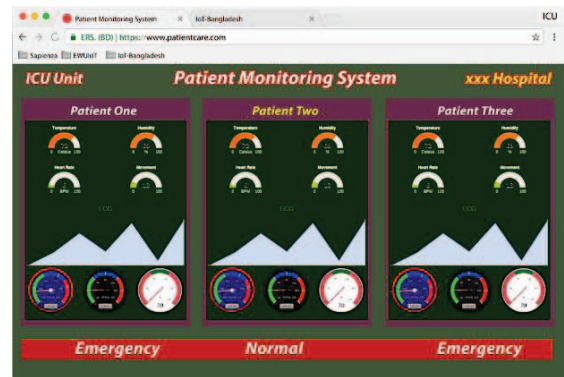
Patient Monitoring System × IoT-Bangladesh × ICU

ERS. (BD) | https://www.patientcare.com

Sapienza EWUIoT IoT-Bangladesh

ICU Unit Patient Monitoring System xxx Hospital

Patient One

Temperature Humidity

Heart Rate Movement

ECG

Patient Two

Temperature Humidity

Heart Rate Movement

ECG

Patient Three

Temperature Humidity

Heart Rate Movement

ECG

Emergency Normal Emergency